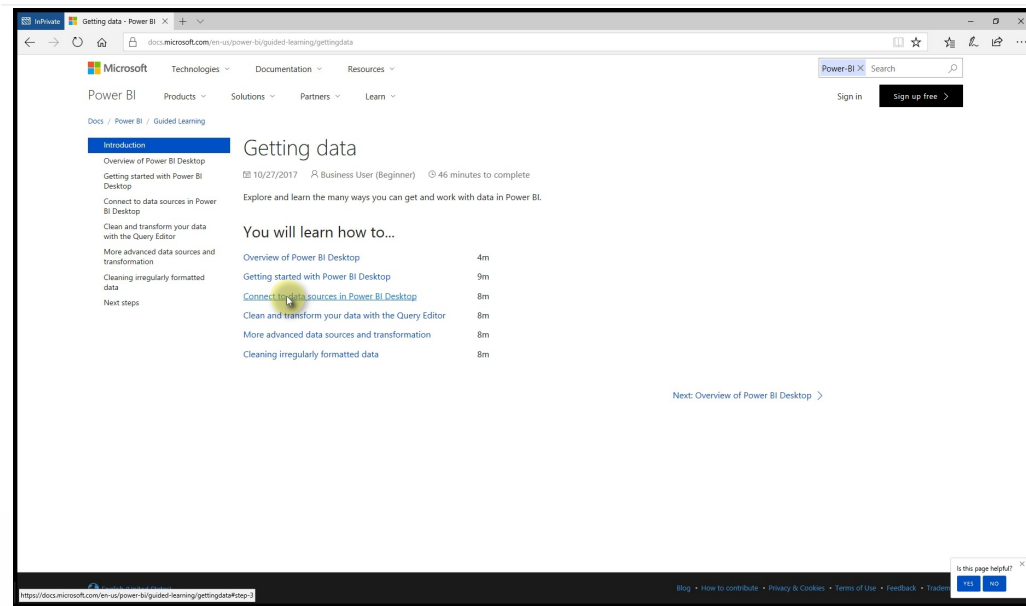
InPrivate Getting data - Power BI

docs.microsoft.com/en-us/power-bi/guided-learning/gettingdata

Microsoft Technologies Documentation Resources

Power BI × Search

Power BI Products Solutions Partners Learn

Sign in Sign up free >

Docs / Power BI / Guided Learning

Introduction
Overview of Power BI Desktop
Getting started with Power BI Desktop
Connect to data sources in Power BI Desktop
Clean and transform your data with the Query Editor
More advanced data sources and transformation
Cleaning irregularly formatted data
Next steps

Getting data

10/27/2017 Business User (Beginner) 46 minutes to complete

Explore and learn the many ways you can get and work with data in Power BI.

You will learn how to...

| | |
|---|---|
| Overview of Power BI Desktop | 4m |
| Getting started with Power BI Desktop | 9m |
| Connect to data sources in Power BI Desktop | 8m |
| Clean and transform your data with the Query Editor | 8m |
| More advanced data sources and transformation | 8m |
| Cleaning irregularly formatted data | 8m |

Next: Overview of Power BI Desktop >

Is this page helpful?
YES NO

https://docs.microsoft.com/en-us/power-bi/guided-learning/gettingdata#step-3

Blog • How to contribute • Privacy & Cookies • Terms of Use • Feedback • Tradem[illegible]